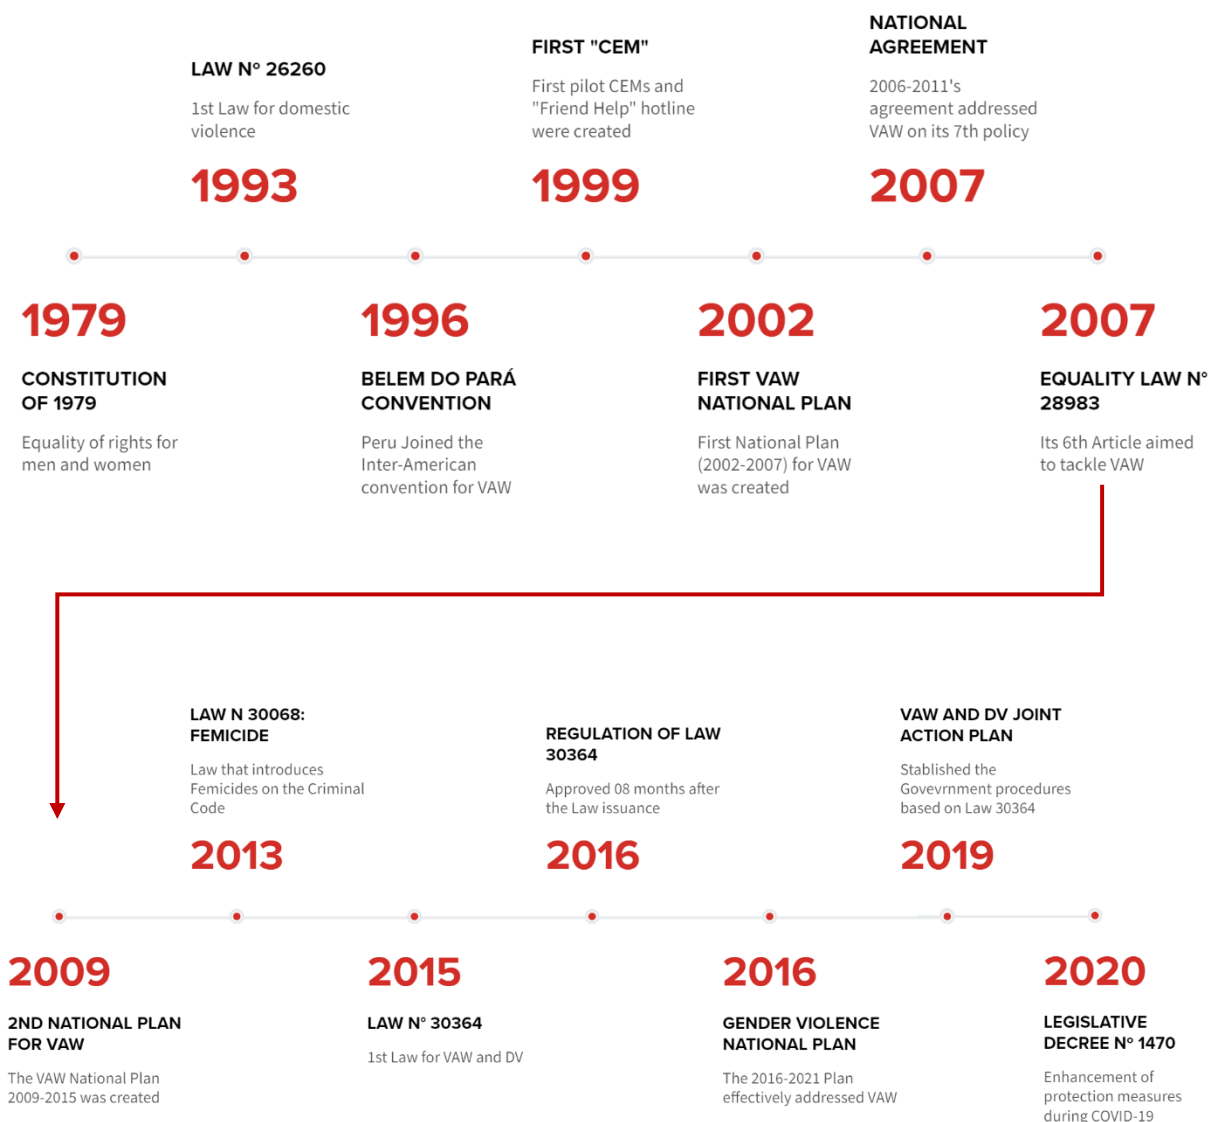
LAW N° 26260

1st Law for domestic violence

1993

FIRST "CEM"

First pilot CEMs and "Friend Help" hotline were created

1999

NATIONAL AGREEMENT

2006-2011's agreement addressed VAW on its 7th policy

2007

1979

CONSTITUTION OF 1979

Equality of rights for men and women

1996

BELEM DO PARÁ CONVENTION

Peru Joined the Inter-American convention for VAW

2002

FIRST VAW NATIONAL PLAN

First National Plan (2002-2007) for VAW was created

2007

EQUALITY LAW N° 28983

Its 6th Article aimed to tackle VAW

LAW N 30068: FEMICIDE

Law that introduces Femicides on the Criminal Code

2013

REGULATION OF LAW 30364

Approved 08 months after the Law issuance

2016

VAW AND DV JOINT ACTION PLAN

Stablished the Govevrnment procedures based on Law 30364

2019

2009

2ND NATIONAL PLAN FOR VAW

The VAW National Plan 2009-2015 was created

2015

LAW N° 30364

1st Law for VAW and DV

2016

GENDER VIOLENCE NATIONAL PLAN

The 2016-2021 Plan effectively addressed VAW

2020

LEGISLATIVE DECREE N° 1470

Enhancement of protection measures during COVID-19